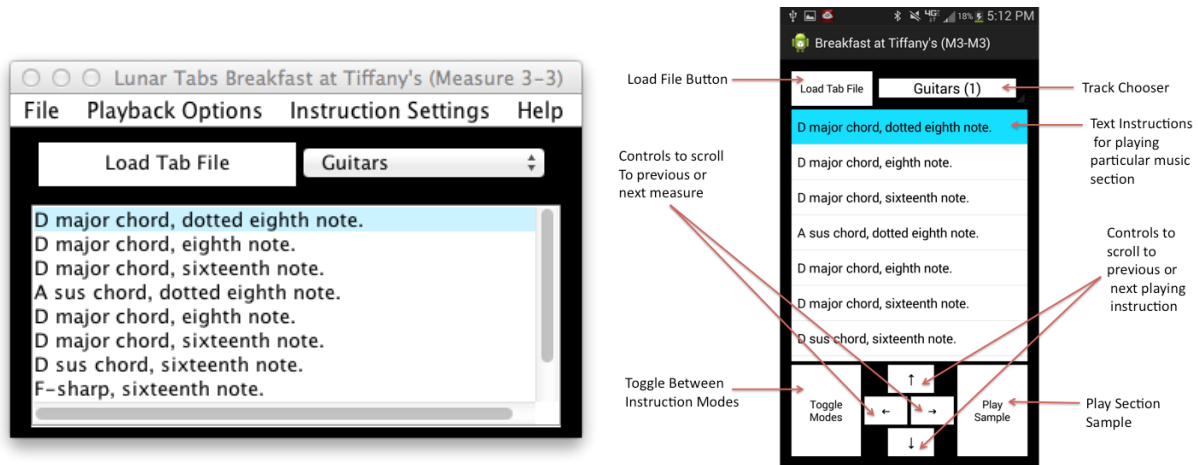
Lunar Tabs Breakfast at Tiffany's (Measure 3-3)

File Playback Options Instruction Settings Help

Load Tab File

Guitars

D major chord, dotted eighth note.
D major chord, eighth note.
D major chord, sixteenth note.
A sus chord, dotted eighth note.
D major chord, eighth note.
D major chord, sixteenth note.
D sus chord, sixteenth note.
F-sharp, sixteenth note.

18% 5:12 PM

Breakfast at Tiffany's (M3-M3)

Load File Button

Load Tab File

Guitars (1)

Track Chooser

D major chord, dotted eighth note.

Text Instructions for playing particular music section

D major chord, eighth note.

D major chord, sixteenth note.

A sus chord, dotted eighth note.

D major chord, eighth note.

D major chord, sixteenth note.

D sus chord, sixteenth note.

Controls to scroll To previous or next measure

Controls to scroll to previous or next playing instruction

Toggle Between Instruction Modes

Toggle Modes

↑

←

→

↓

Play Sample

Play Section Sample